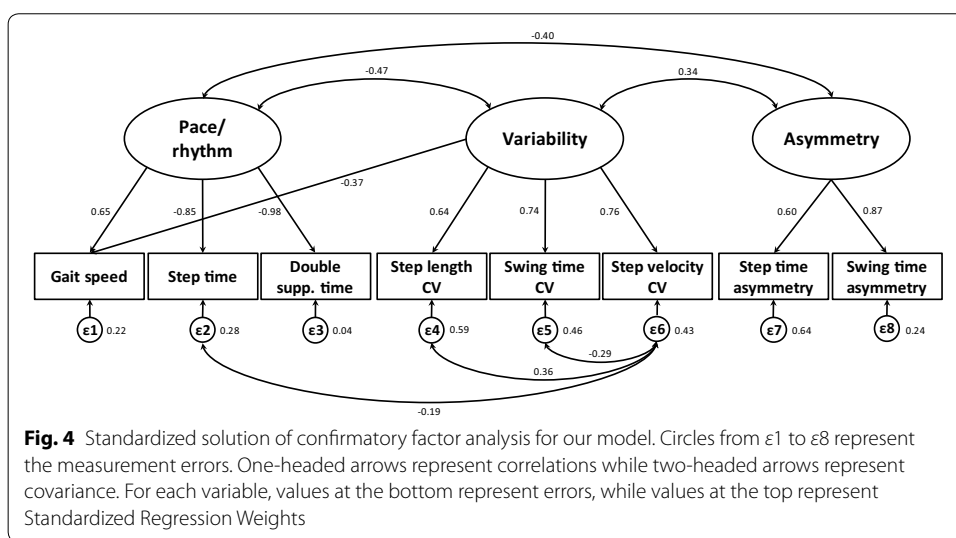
-0.40

-0.47

0.34

Pace/ rhythm

Variability

Asymmetry

-0.37

0.65

-0.85

-0.98

0.64

0.74

0.76

0.60

0.87

Gait speed

Step time

Double supp. time

Step length CV

Swing time CV

Step velocity CV

Step time asymmetry

Swing time asymmetry

ε1 0.22

ε2 0.28

ε3 0.04

ε4 0.59

ε5 0.46

ε6 0.43

ε7 0.64

ε8 0.24

-0.29

0.36

-0.19

**Fig. 4** Standardized solution of confirmatory factor analysis for our model. Circles from ε1 to ε8 represent the measurement errors. One-headed arrows represent correlations while two-headed arrows represent covariance. For each variable, values at the bottom represent errors, while values at the top represent Standardized Regression Weights